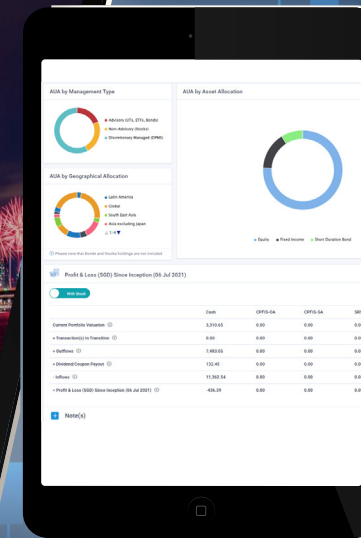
AUA by Management Type

Advisory (UTs, ETFs, Bonds)
Non-Advisory (Stocks)
Discretionary Managed (DPMS)

AUA by Asset Allocation

AUA by Geographical Allocation

Latin America
Global
South East Asia
Asia excluding Japan
1/4

Please note that Bonds and Stocks holdings are not included

Equity
Fixed Income
Short Duration Bond

Profit & Loss (SGD) Since Inception (06 Jul 2021)

With Stock

| | Cash | CPFIS-OA | CPFIS-SA | SRS |
|---|---|---|---|---|
| Current Portfolio Valuation | 3,310.65 | 0.00 | 0.00 | 0.0 |
| + Transaction(s) in Transition | 0.00 | 0.00 | 0.00 | 0.0 |
| + Outflows | 7,483.05 | 0.00 | 0.00 | 0.0 |
| + Dividend/Coupon Payout | 132.45 | 0.00 | 0.00 | 0.0 |
| - Inflows | 11,362.54 | 0.00 | 0.00 | 0.0 |
| = Profit & Loss (SGD) Since Inception (06 Jul 2021) | -436.39 | 0.00 | 0.00 | 0.0 |

Note(s)